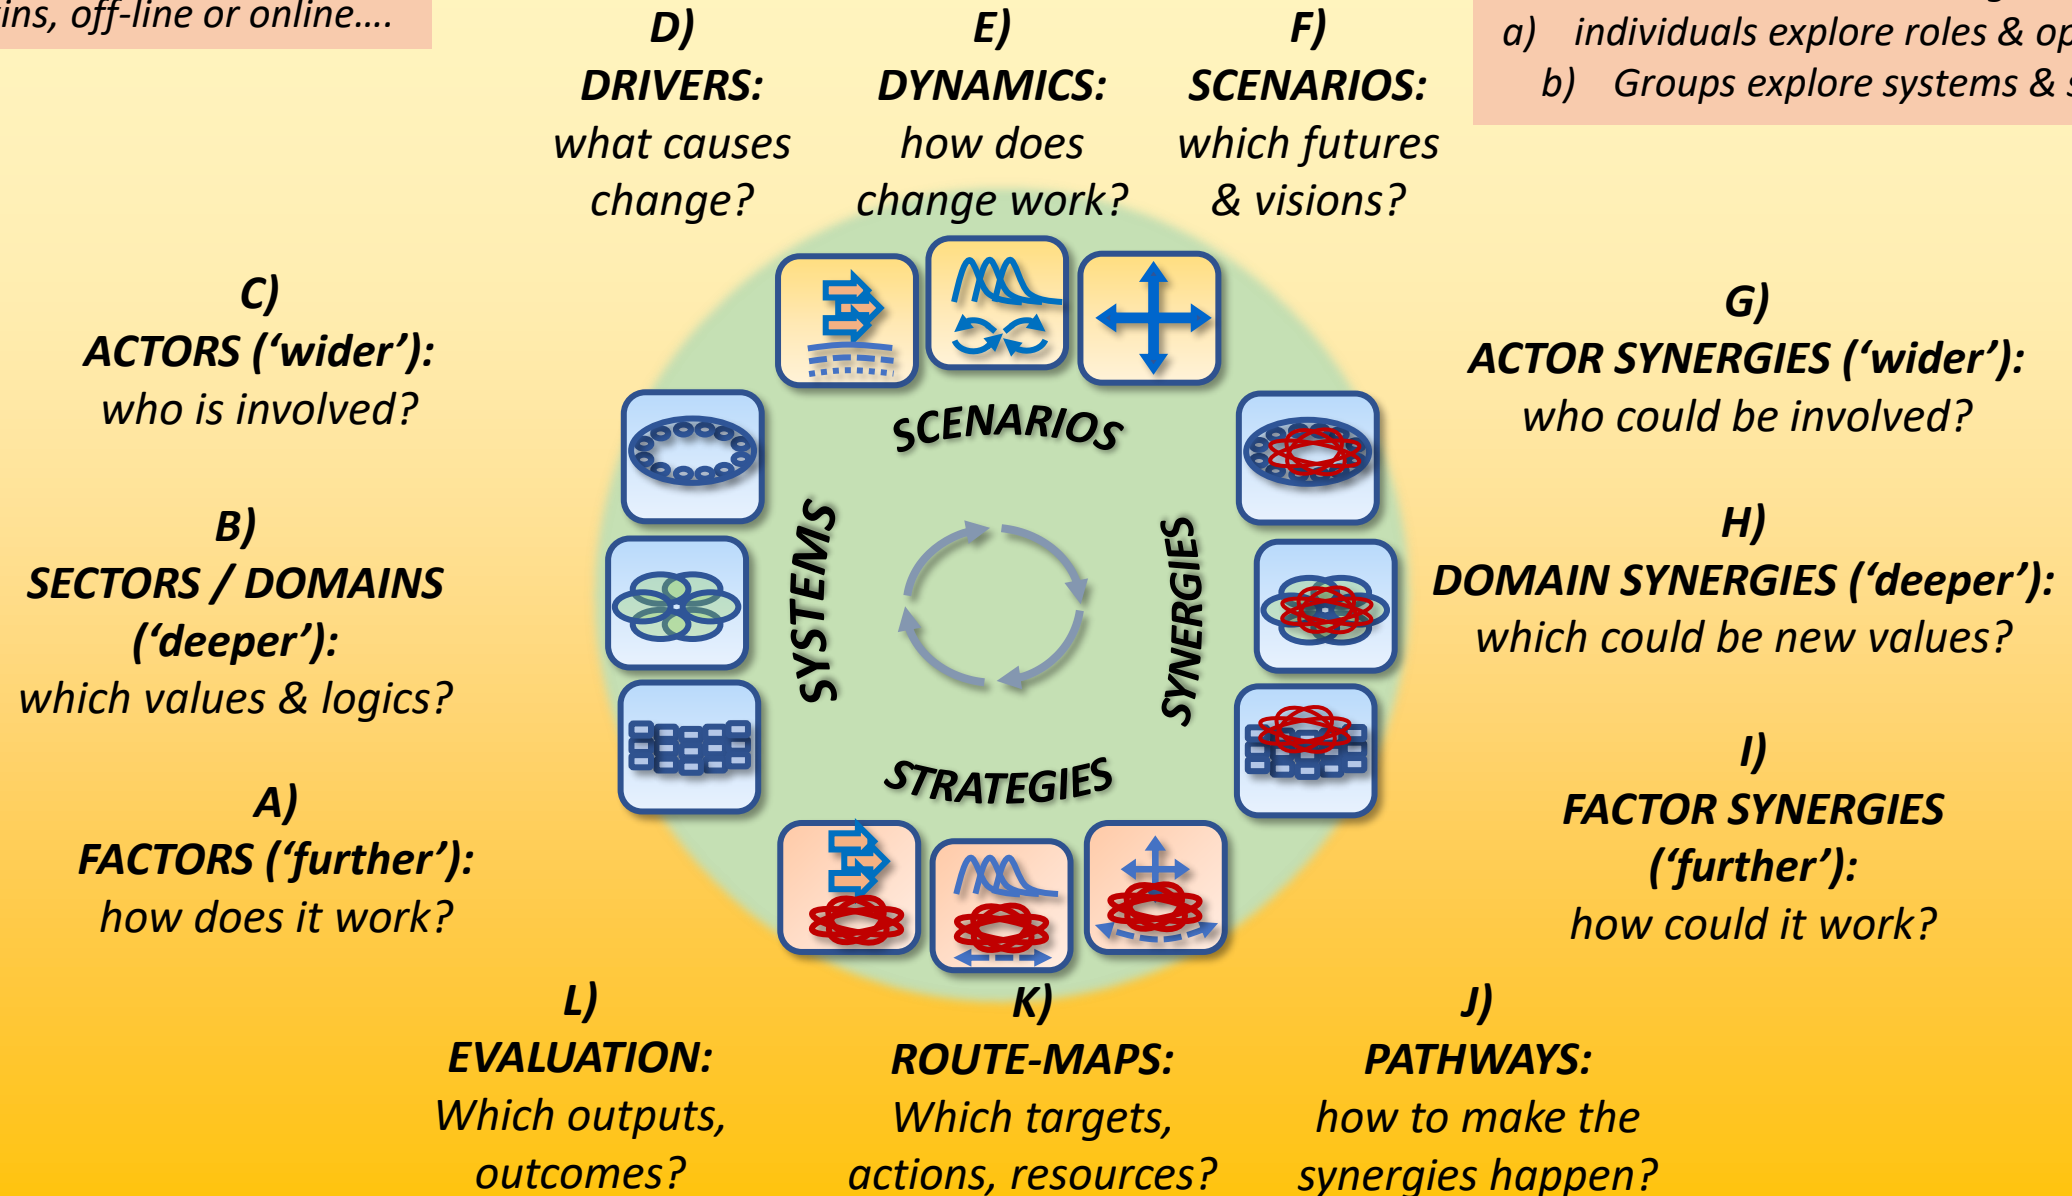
ins, off-line or online….

D)
DRIVERS:
what causes change?

E)
DYNAMICS:
how does change work?

F)
SCENARIOS:
which futures & visions?

a) individuals explore roles & op
b) Groups explore systems & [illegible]

C)
ACTORS ('wider'):
who is involved?

G)
ACTOR SYNERGIES ('wider'):
who could be involved?

SCENARIOS

SYSTEMS

SYNERGIES

STRATEGIES

B)
SECTORS / DOMAINS ('deeper'):
which values & logics?

H)
DOMAIN SYNERGIES ('deeper'):
which could be new values?

A)
FACTORS ('further'):
how does it work?

I)
FACTOR SYNERGIES ('further'):
how could it work?

L)
EVALUATION:
Which outputs, outcomes?

K)
ROUTE-MAPS:
Which targets, actions, resources?

J)
PATHWAYS:
how to make the synergies happen?